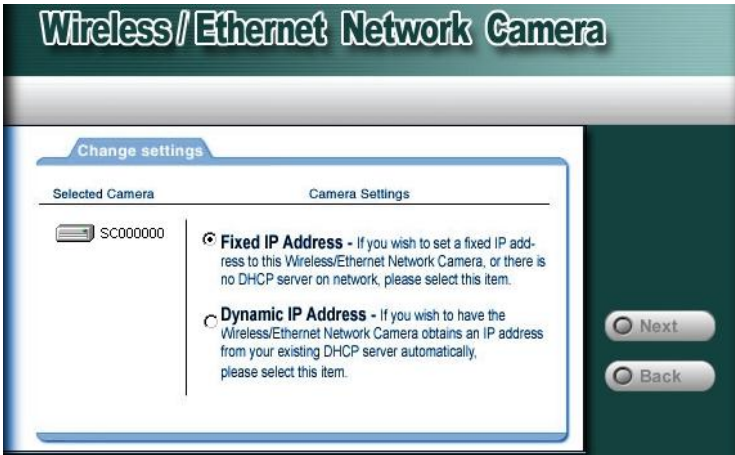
Wireless / Ethernet Network Camera

Change settings

Selected Camera

Camera Settings

SC000000

Fixed IP Address - If you wish to set a fixed IP address to this Wireless/Ethernet Network Camera, or there is no DHCP server on network, please select this item.

Dynamic IP Address - If you wish to have the Wireless/Ethernet Network Camera obtains an IP address from your existing DHCP server automatically, please select this item.

Next

Back